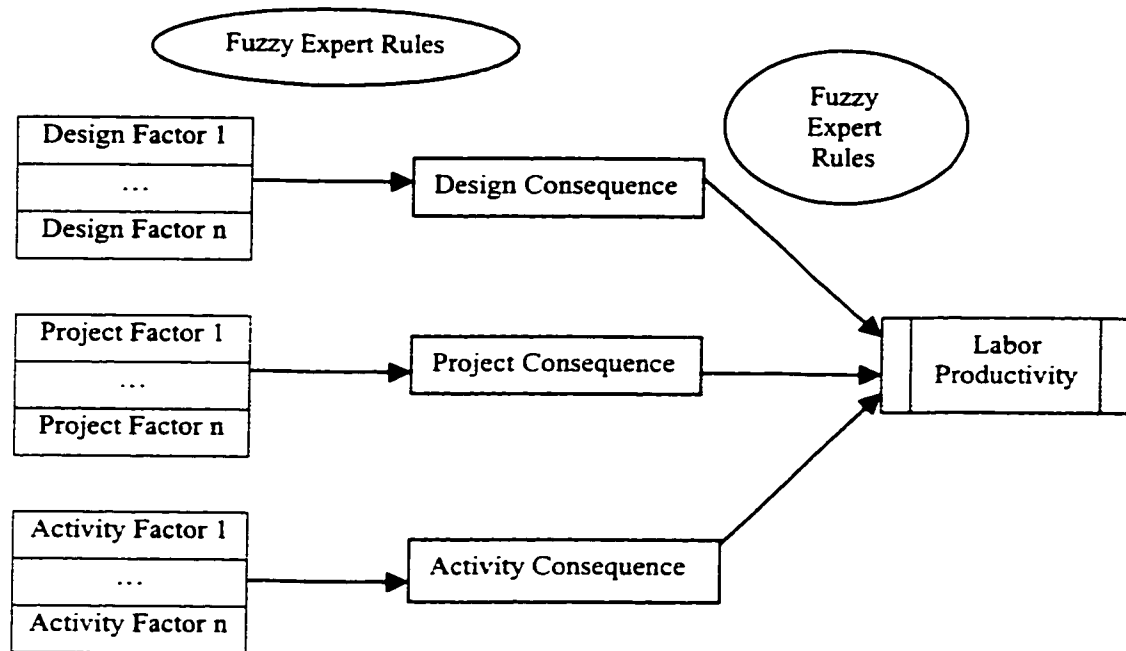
Fuzzy Expert Rules

Design Factor 1
...
Design Factor n

Design Consequence

Fuzzy Expert Rules

Project Factor 1
...
Project Factor n

Project Consequence

Labor Productivity

Activity Factor 1
...
Activity Factor n

Activity Consequence